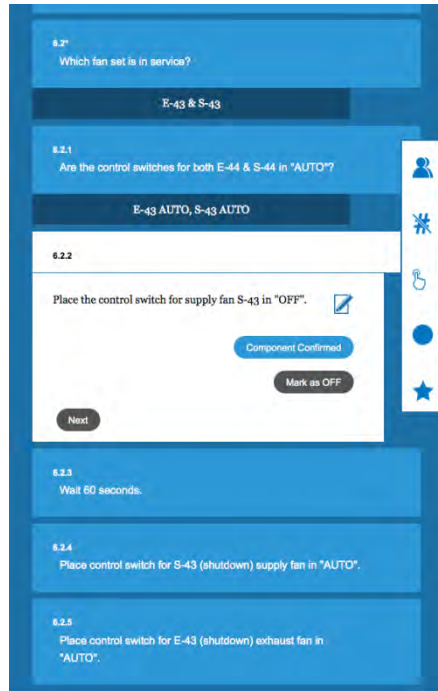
6.2*
Which fan set is in service?

E-43 & S-43

6.2.1
Are the control switches for both E-44 & S-44 in "AUTO"?

E-43 AUTO, S-43 AUTO

6.2.2

Place the control switch for supply fan S-43 in "OFF".

Component Confirmed

Mark as OFF

Next

6.2.3
Wait 60 seconds.

6.2.4
Place control switch for S-43 (shutdown) supply fan in "AUTO".

6.2.5
Place control switch for E-43 (shutdown) exhaust fan in "AUTO".